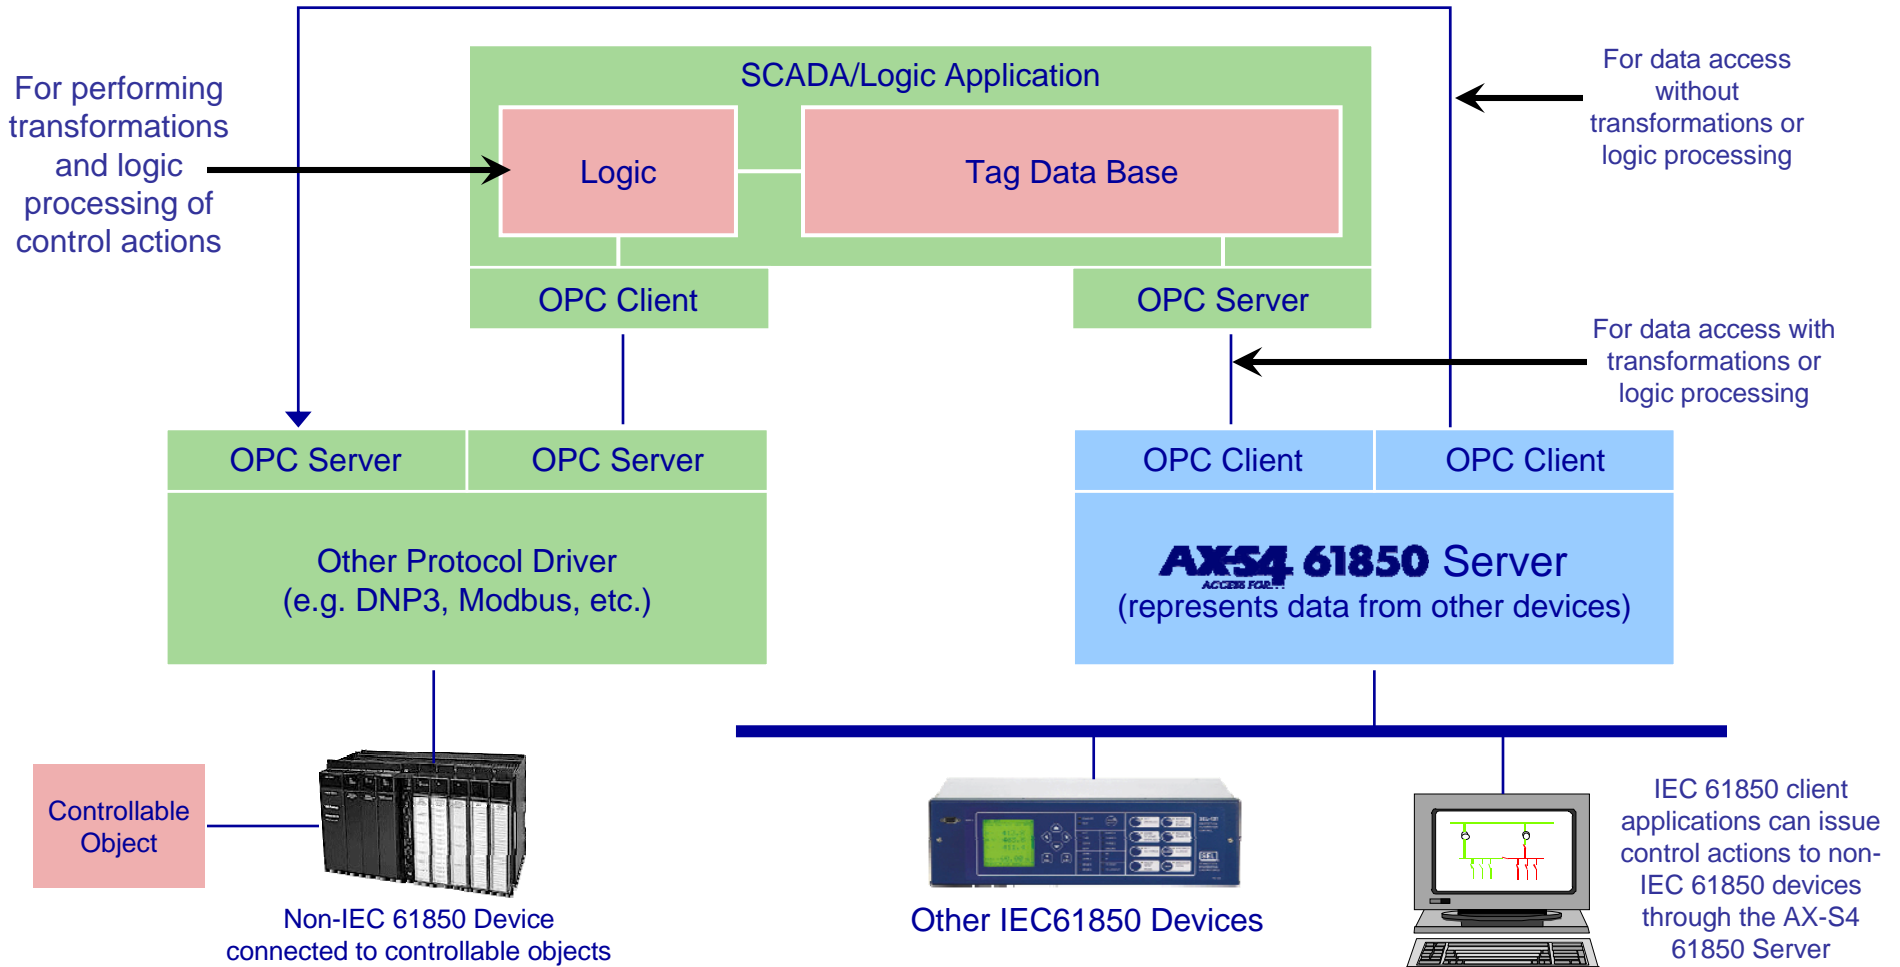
For performing transformations and logic processing of control actions

SCADA/Logic Application

Logic

Tag Data Base

OPC Client

OPC Server

For data access without transformations or logic processing

For data access with transformations or logic processing

OPC Server

OPC Server

Other Protocol Driver
(e.g. DNP3, Modbus, etc.)

OPC Client

OPC Client

AX-S4 ACCESS FOR... 61850 Server
(represents data from other devices)

Controllable Object

Non-IEC 61850 Device connected to controllable objects

Other IEC61850 Devices

IEC 61850 client applications can issue control actions to non-IEC 61850 devices through the AX-S4 61850 Server